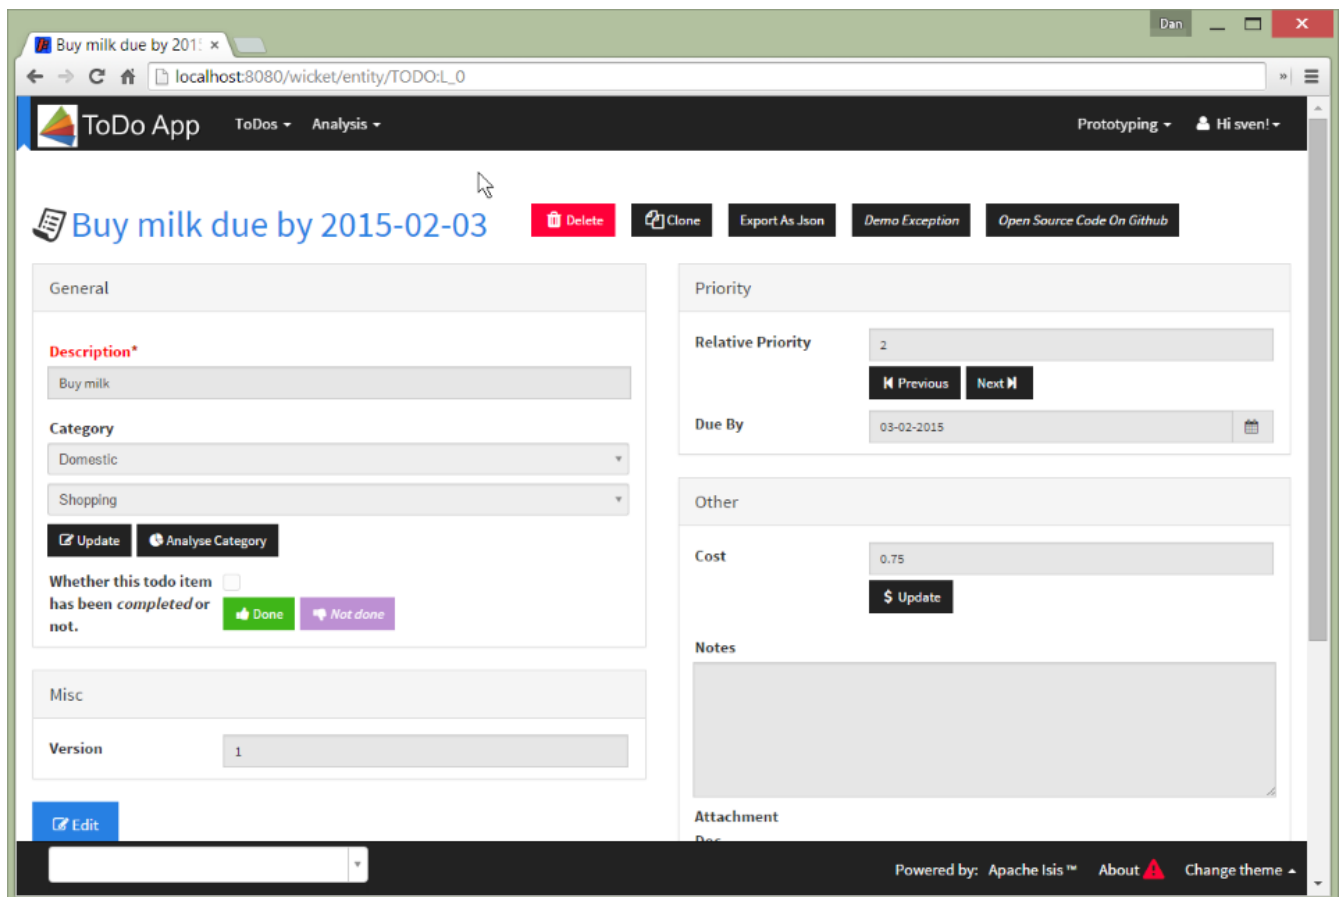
Buy milk due by 201: ×

Dan

localhost:8080/wicket/entity/TODO:L_0

ToDo App ToDos ▾ Analysis ▾ Prototyping ▾ Hi sven! ▾

Buy milk due by 2015-02-03

Delete Clone Export As Json Demo Exception Open Source Code On Github

General

Description*

Buy milk

Category

Domestic

Shopping

Update Analyse Category

Whether this todo item has been *completed* or not.

Done *Not done*

Misc

Version

1

Edit

Priority

Relative Priority

2

Previous Next

Due By

03-02-2015

Other

Cost

0.75

$ Update

Notes

Attachment

Powered by: Apache Isis ™ About Change theme ▴